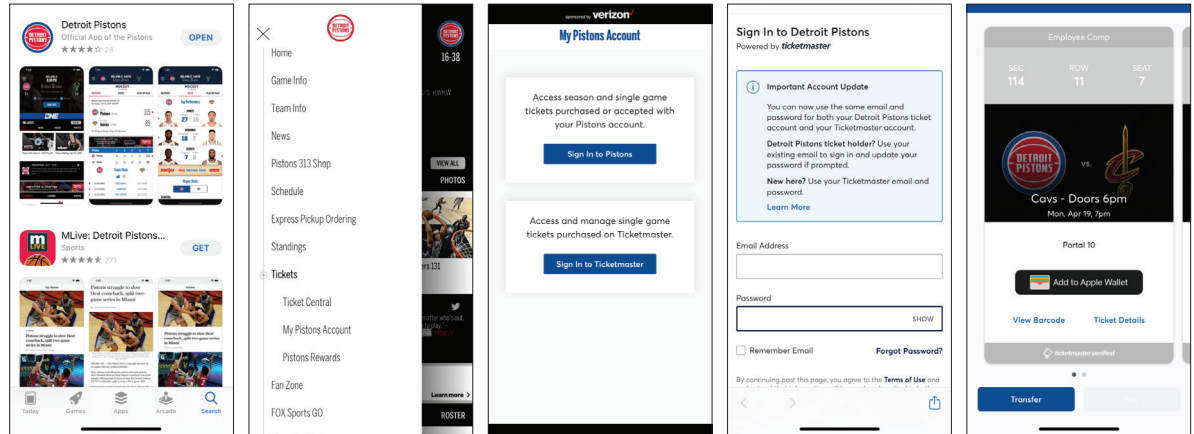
Detroit Pistons
Official App of the Pistons
28
OPEN

MLive: Detroit Pistons...
Sports
271
GET

Pistons struggle to slow Heat comeback, split two-game series in Miami

Today Games Apps Arcade Search

Home
Game Info
Team Info
News
Pistons 313 Shop
Schedule
Express Pickup Ordering
Standings
Tickets
Ticket Central
My Pistons Account
Pistons Rewards
Fan Zone
FOX Sports GO

16-38
VIEW ALL
PHOTOS
Learn more
ROSTER

sponsored by verizon
My Pistons Account

Access season and single game tickets purchased or accepted with your Pistons account.
Sign In to Pistons

Access and manage single game tickets purchased on Ticketmaster.
Sign In to Ticketmaster

Sign In to Detroit Pistons
Powered by ticketmaster

Important Account Update
You can now use the same email and password for both your Detroit Pistons ticket account and your Ticketmaster account.
Detroit Pistons ticket holder? Use your existing email to sign in and update your password if prompted.
New here? Use your Ticketmaster email and password.
Learn More

Email Address
Password
SHOW
Remember Email
Forgot Password?
By continuing past this page, you agree to the Terms of Use

Employee Comp
SEC 114
ROW 11
SEAT 7
vs.
Cavs - Doors 6pm
Mon, Apr 19, 7pm
Portal 10
Add to Apple Wallet
View Barcode
Ticket Details
ticketmaster verified
Transfer